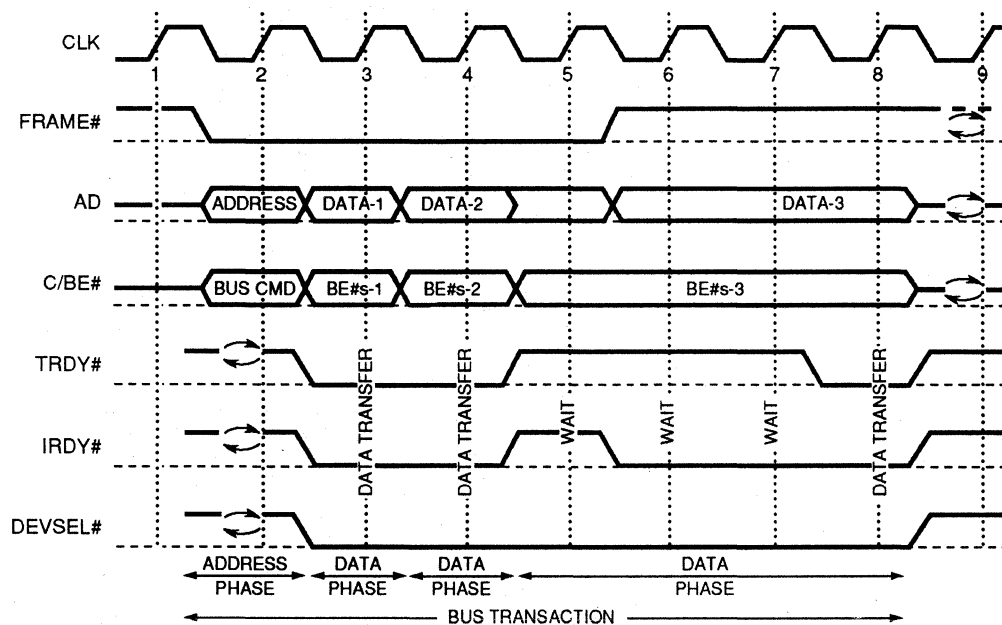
CLK

1 2 3 4 5 6 7 8 9

FRAME#

AD

ADDRESS DATA-1 DATA-2 DATA-3

C/BE#

BUS CMD BE#s-1 BE#s-2 BE#s-3

TRDY#

IRDY#

DATA TRANSFER DATA TRANSFER WAIT WAIT WAIT DATA TRANSFER

DEVSEL#

ADDRESS PHASE DATA PHASE DATA PHASE DATA PHASE

BUS TRANSACTION